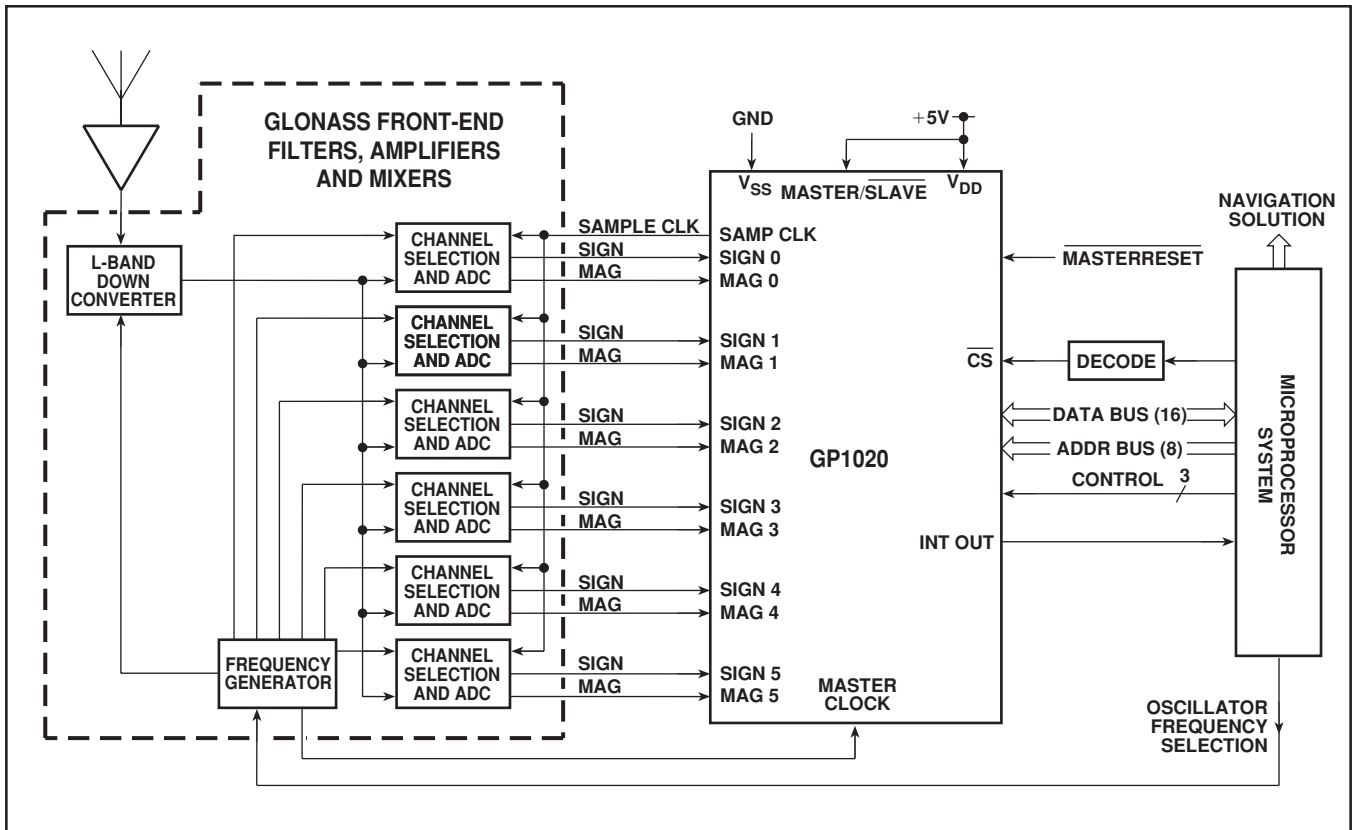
GLONASS FRONT-END FILTERS, AMPLIFIERS AND MIXERS

L-BAND DOWN CONVERTER

CHANNEL SELECTION AND ADC

CHANNEL SELECTION AND ADC

CHANNEL SELECTION AND ADC

CHANNEL SELECTION AND ADC

CHANNEL SELECTION AND ADC

CHANNEL SELECTION AND ADC

FREQUENCY GENERATOR

SAMPLE CLK
SIGN
MAG
SIGN
MAG
SIGN
MAG
SIGN
MAG
SIGN
MAG
SIGN
MAG

GND
$+5V$

$V_{SS}$ MASTER/$\overline{SLAVE}$ $V_{DD}$

SAMP CLK
SIGN 0
MAG 0
SIGN 1
MAG 1
SIGN 2
MAG 2
SIGN 3
MAG 3
SIGN 4
MAG 4
SIGN 5
MAG 5

GP1020

MASTER CLOCK

$\overline{MASTERRESET}$

$\overline{CS}$

INT OUT

DECODE

DATA BUS (16)
ADDR BUS (8)
CONTROL 3

NAVIGATION SOLUTION

MICROPROCESSOR SYSTEM

OSCILLATOR FREQUENCY SELECTION